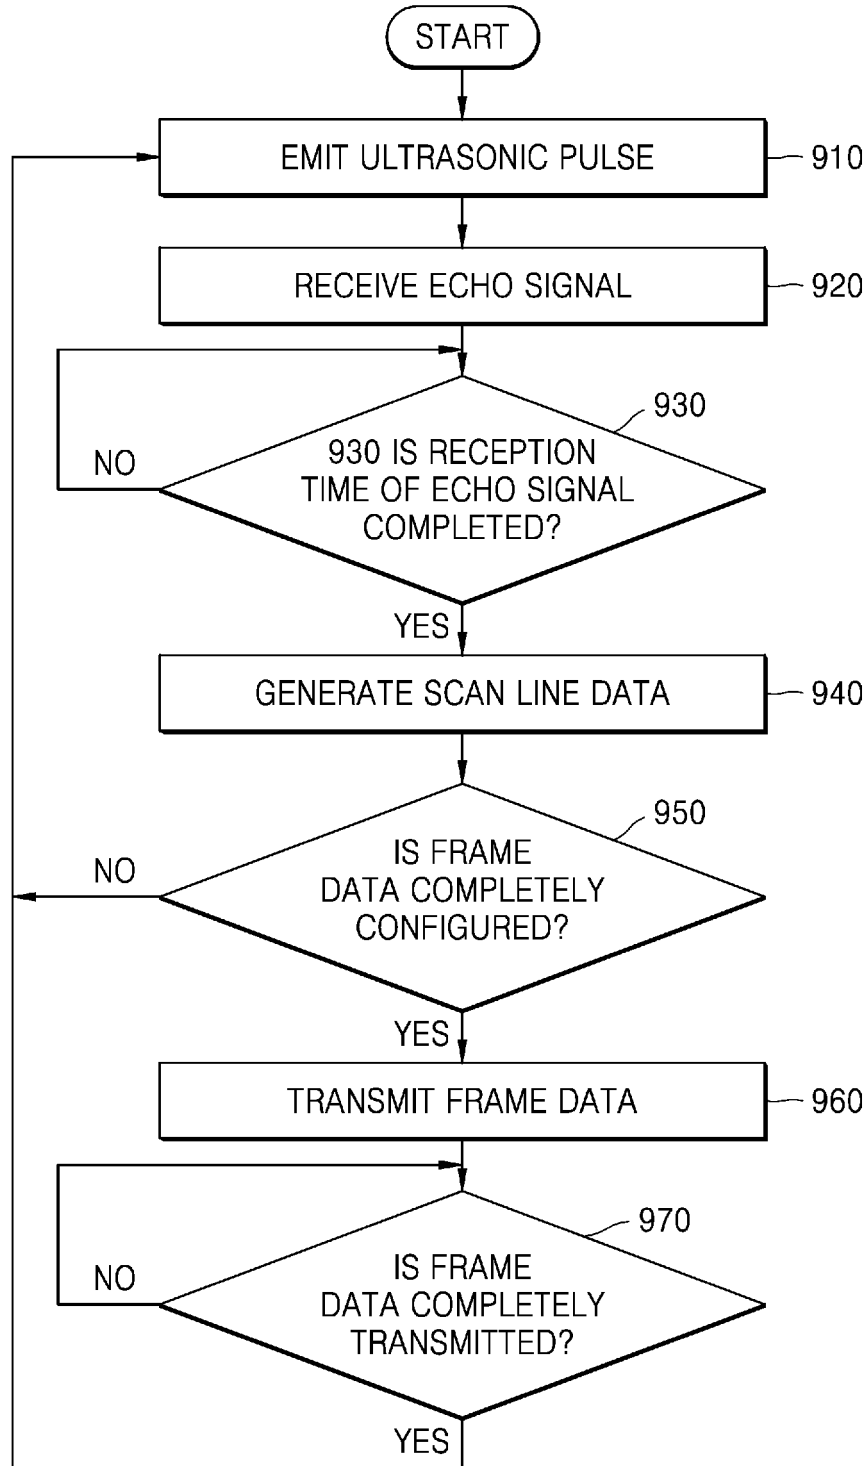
START

EMIT ULTRASONIC PULSE

910

RECEIVE ECHO SIGNAL

920

930

NO

930 IS RECEPTION TIME OF ECHO SIGNAL COMPLETED?

YES

GENERATE SCAN LINE DATA

940

950

NO

IS FRAME DATA COMPLETELY CONFIGURED?

YES

TRANSMIT FRAME DATA

960

970

NO

IS FRAME DATA COMPLETELY TRANSMITTED?

YES